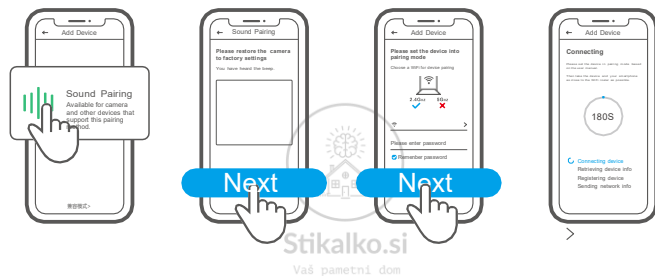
← Add Device

Sound Pairing
Available for camera and other devices that support this pairing method.

兼容模式>

← Sound Pairing

Please restore the camera to factory settings

Your have heard the beep.

Next

← Add Device

Please set the device into pairing mode

Choose a WiFi for device pairing

2.4GHz 5GHz

Please enter password

Remember password

Next

← Add Device

Connecting

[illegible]

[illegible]

180S

Connecting device
Retrieving device info
Registering device
Sending network info

>

Stikalko.si
Vaš pametni dom